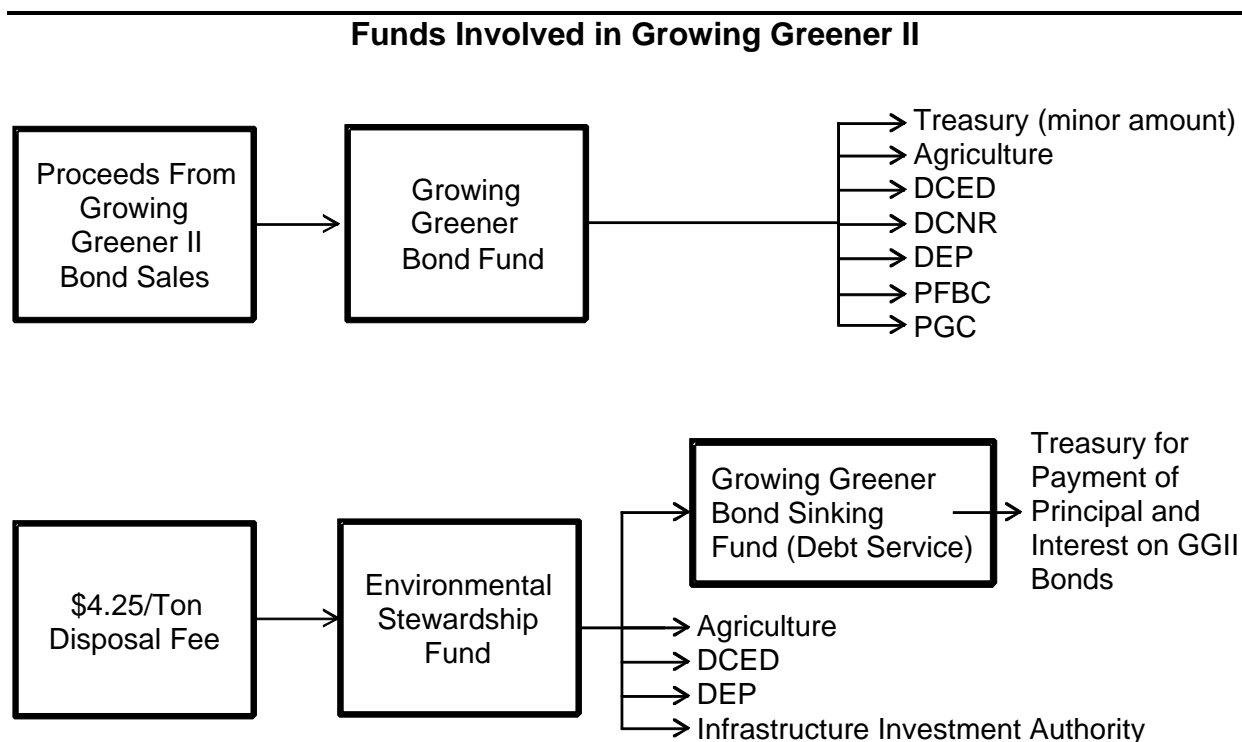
Funds Involved in Growing Greener II

Proceeds From Growing Greener II Bond Sales

Growing Greener Bond Fund

Treasury (minor amount)
Agriculture
DCED
DCNR
DEP
PFBC
PGC

$4.25/Ton Disposal Fee

Environmental Stewardship Fund

Growing Greener Bond Sinking Fund (Debt Service)

Treasury for Payment of Principal and Interest on GGII Bonds

Agriculture
DCED
DEP
Infrastructure Investment Authority